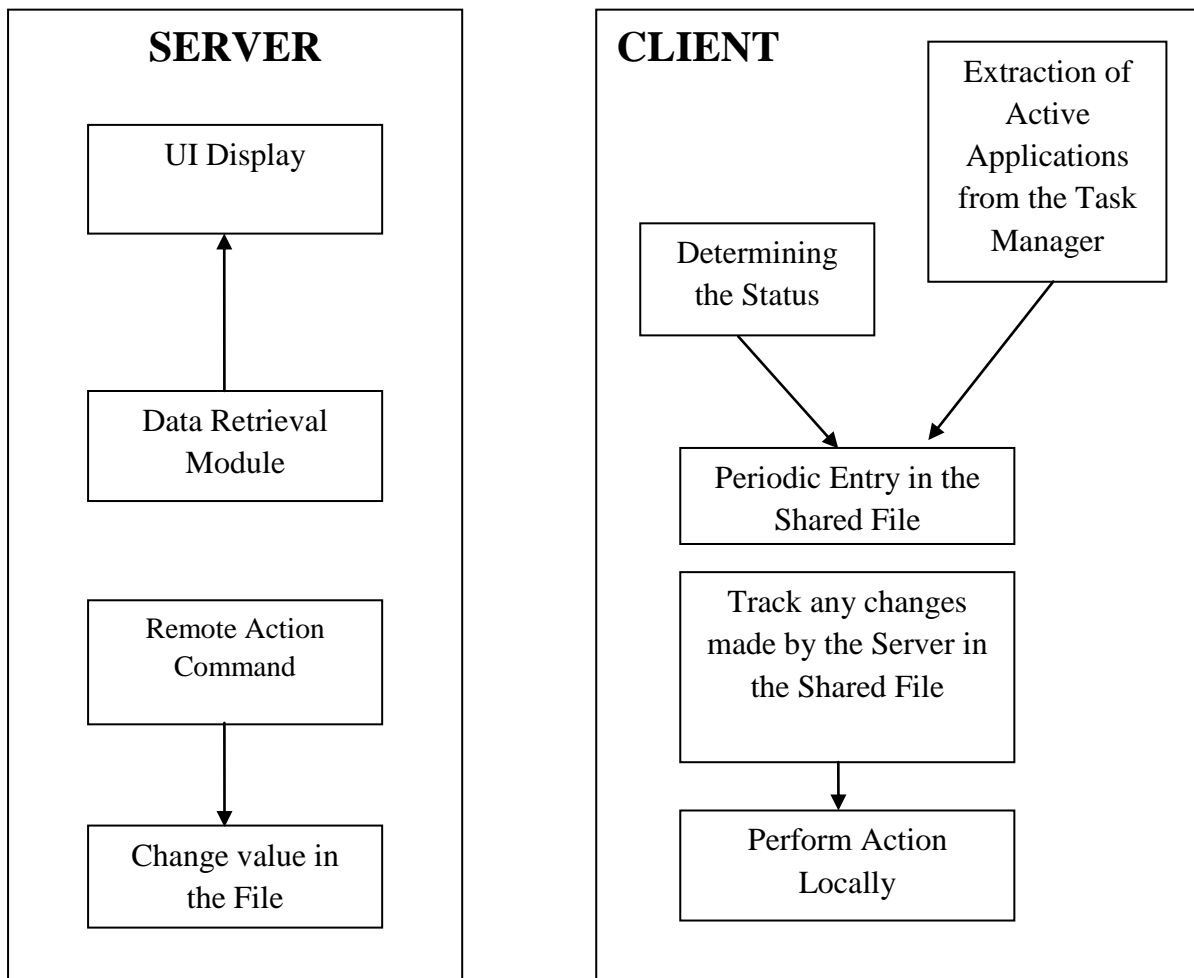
SERVER

UI Display

Data Retrieval Module

Remote Action Command

Change value in the File

CLIENT

Extraction of Active Applications from the Task Manager

Determining the Status

Periodic Entry in the Shared File

Track any changes made by the Server in the Shared File

Perform Action Locally